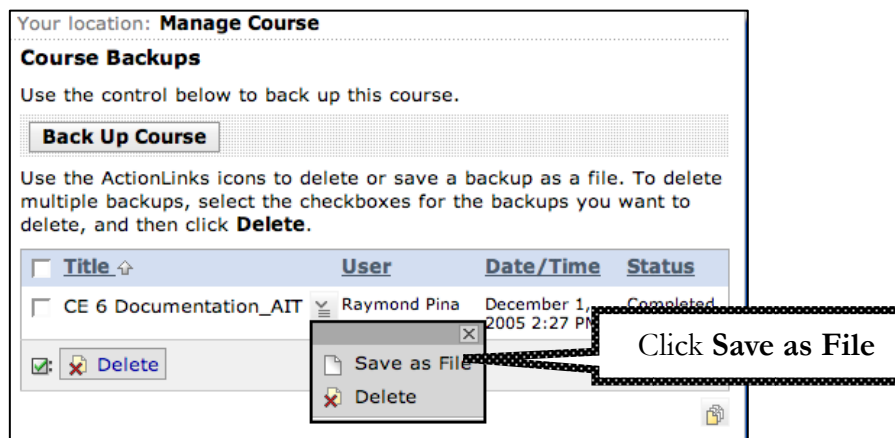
Your location: **Manage Course**

**Course Backups**

Use the control below to back up this course.

**Back Up Course**

Use the ActionLinks icons to delete or save a backup as a file. To delete multiple backups, select the checkboxes for the backups you want to delete, and then click **Delete**.

| Title | User | Date/Time | Status |
|---|---|---|---|
| CE 6 Documentation_AIT | Raymond Pina | December 1, 2005 2:27 P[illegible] | Completed |

Delete

Save as File
Delete

Click **Save as File**